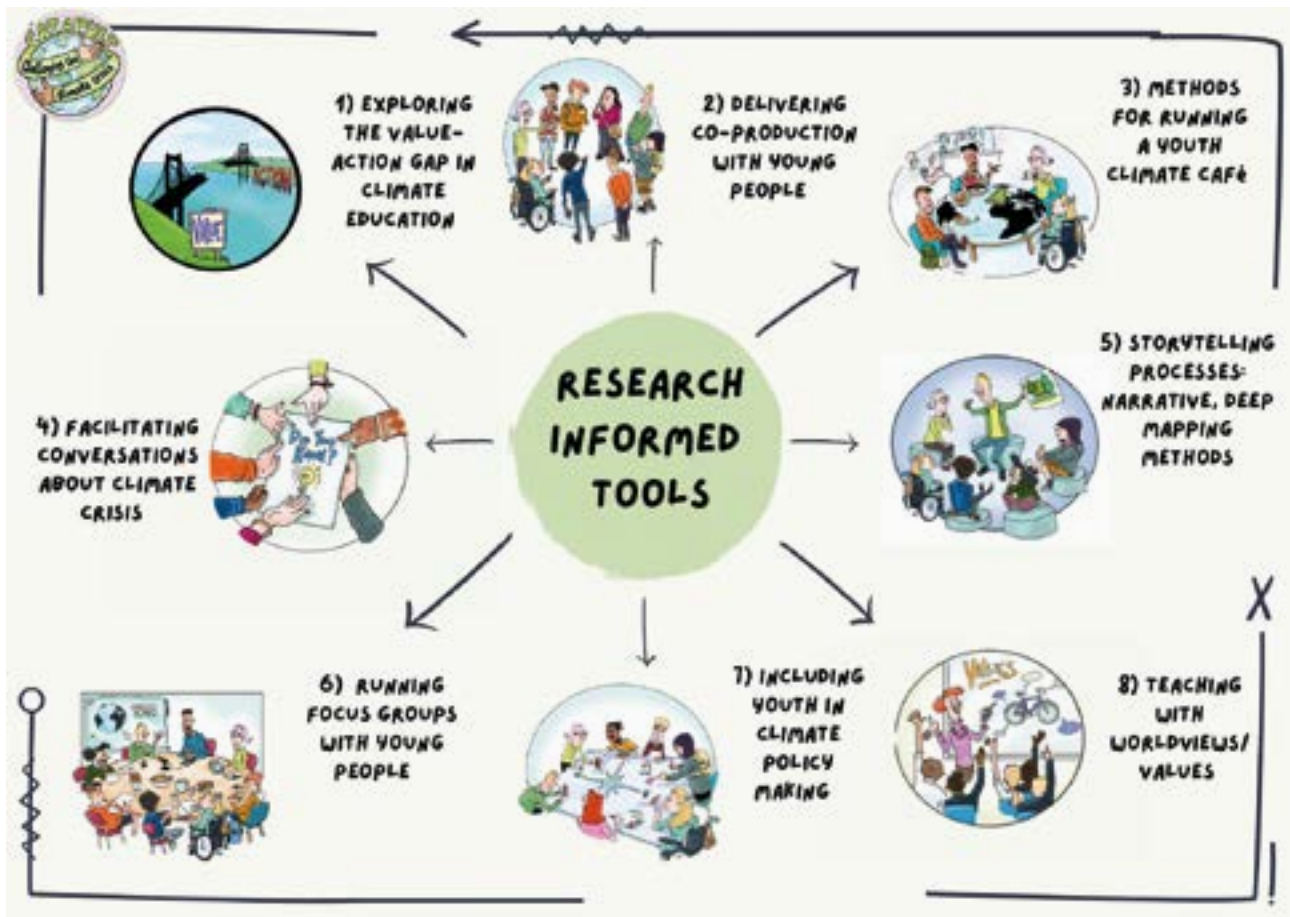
RESEARCH INFORMED TOOLS

1) EXPLORING THE VALUE-ACTION GAP IN CLIMATE EDUCATION

2) DELIVERING CO-PRODUCTION WITH YOUNG PEOPLE

3) METHODS FOR RUNNING A YOUTH CLIMATE CAFé

4) FACILITATING CONVERSATIONS ABOUT CLIMATE CRISIS

5) STORYTELLING PROCESSES: NARRATIVE, DEEP MAPPING METHODS

6) RUNNING FOCUS GROUPS WITH YOUNG PEOPLE

7) INCLUDING YOUTH IN CLIMATE POLICY MAKING

8) TEACHING WITH WORLDVIEWS/ VALUES

VALUES